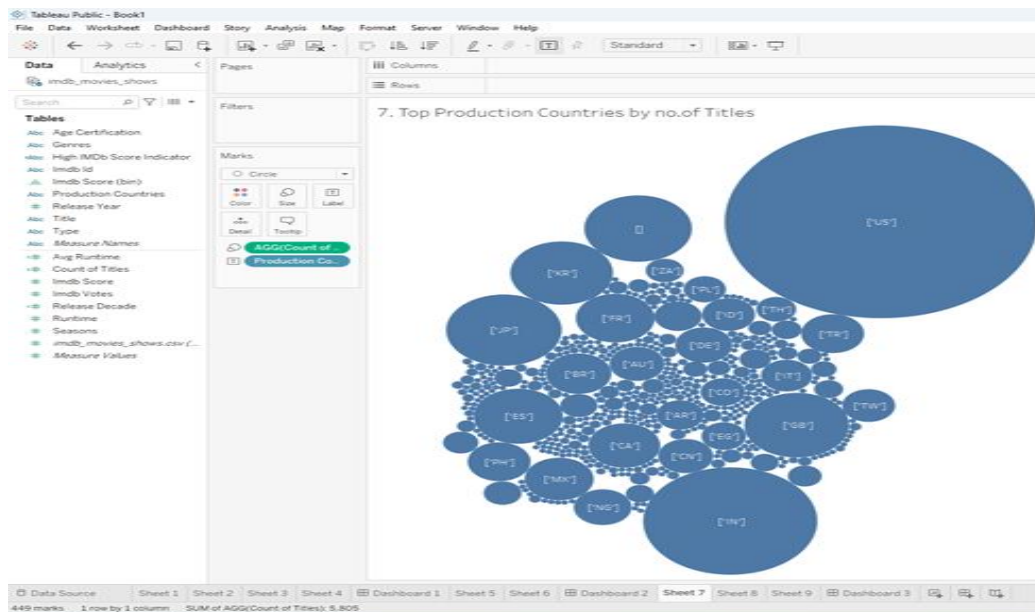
Tableau Public - Book1
File Data Worksheet Dashboard Story Analysis Map Format Server Window Help
Standard

Data Analytics
imdb_movies_shows
Search
Tables
Age Certification
Genres
High IMDb Score Indicator
Imdb Id
Imdb Score (bin)
Production Countries
Release Year
Title
Type
Measure Names
Avg Runtime
Count of Titles
Imdb Score
Imdb Votes
Release Decade
Runtime
Seasons
imdb_movies_shows.csv (...
Measure Values

Pages
Filters
Marks
Circle
Color Size Label
Detail Tooltip
AGG(Count of ...
Production Co...

Columns
Rows

7. Top Production Countries by no.of Titles

['US']
[]
['KR']
['ZA']
['PL']
['TH']
['ID']
['FR']
['JP']
['TR']
['DE']
['AU']
['BR']
['IT']
['CO']
['TW']
['ES']
['AR']
['GB']
['EG']
['CA']
['CN']
['PH']
['MX']
['NG']
['IN']

Data Source Sheet 1 Sheet 2 Sheet 3 Sheet 4 Dashboard 1 Sheet 5 Sheet 6 Dashboard 2 Sheet 7 Sheet 8 Sheet 9 Dashboard 3
449 marks 1 row by 1 column SUM of AGG(Count of Titles): 5,805